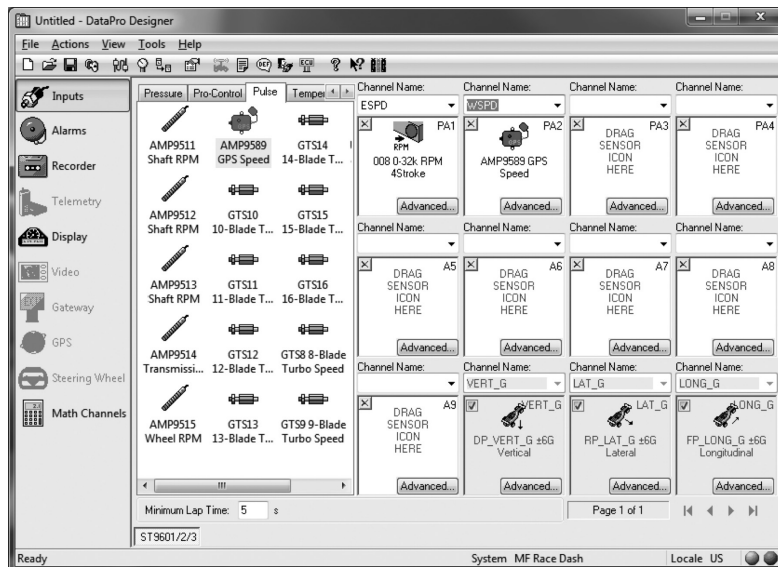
Untitled - DataPro Designer

File Actions View Tools Help

Inputs

Alarms

Recorder

Telemetry

Display

Video

Gateway

GPS

Steering Wheel

Math Channels

Pressure | Pro-Control | Pulse | Temper

AMP9511 Shaft RPM
AMP9589 GPS Speed
GTS14 14-Blade T...

AMP9512 Shaft RPM
GTS10 10-Blade T...
GTS15 15-Blade T...

AMP9513 Shaft RPM
GTS11 11-Blade T...
GTS16 16-Blade T...

AMP9514 Transmissi...
GTS12 12-Blade T...
GTS8 8-Blade Turbo Speed

AMP9515 Wheel RPM
GTS13 13-Blade T...
GTS9 9-Blade Turbo Speed

Channel Name: ESPD
PA1
RPM
008 0-32k RPM 4Stroke
Advanced...

Channel Name: WSPD
PA2
AMP9589 GPS Speed
Advanced...

Channel Name:
PA3
DRAG SENSOR ICON HERE
Advanced...

Channel Name:
PA4
DRAG SENSOR ICON HERE
Advanced...

Channel Name:
A5
DRAG SENSOR ICON HERE
Advanced...

Channel Name:
A6
DRAG SENSOR ICON HERE
Advanced...

Channel Name:
A7
DRAG SENSOR ICON HERE
Advanced...

Channel Name:
A8
DRAG SENSOR ICON HERE
Advanced...

Channel Name:
A9
DRAG SENSOR ICON HERE
Advanced...

Channel Name: VERT_G
VERT_G
DP_VERT_G ±6G Vertical
Advanced...

Channel Name: LAT_G
LAT_G
RP_LAT_G ±6G Lateral
Advanced...

Channel Name: LONG_G
LONG_G
FP_LONG_G ±6G Longitudinal
Advanced...

Minimum Lap Time: 5 s

Page 1 of 1

ST9601/2/3

Ready

System MF Race Dash

Locale US